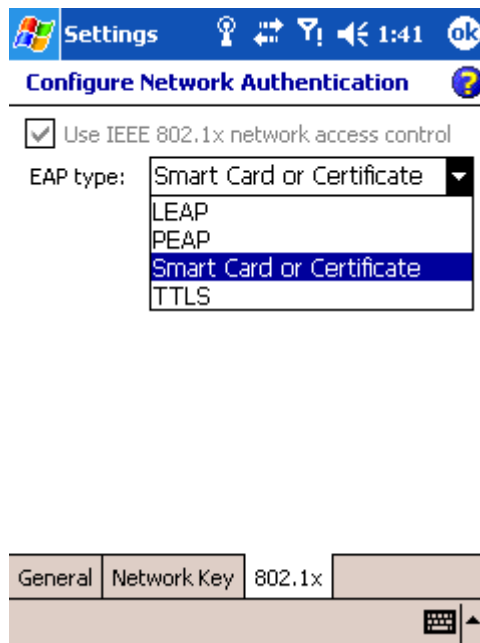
Settings 1:41 ok

Configure Network Authentication

Use IEEE 802.1x network access control

EAP type: Smart Card or Certificate

LEAP
PEAP
Smart Card or Certificate
TTLS

General | Network Key | 802.1x